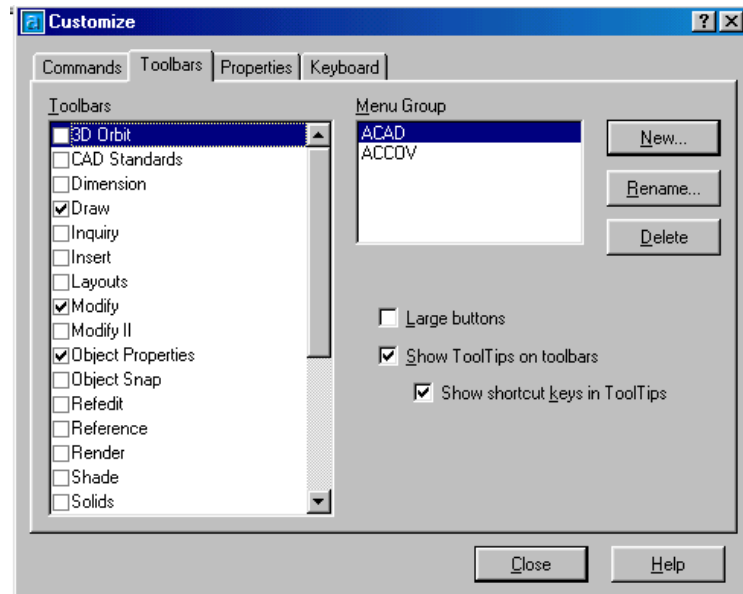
Customize

? X

Commands | Toolbars | Properties | Keyboard

Toolbars

3D Orbit
CAD Standards
Dimension
Draw
Inquiry
Insert
Layouts
Modify
Modify II
Object Properties
Object Snap
Refedit
Reference
Render
Shade
Solids

Menu Group

ACAD
ACCOV

New...

Rename...

Delete

Large buttons

Show ToolTips on toolbars

Show shortcut keys in ToolTips

Close

Help